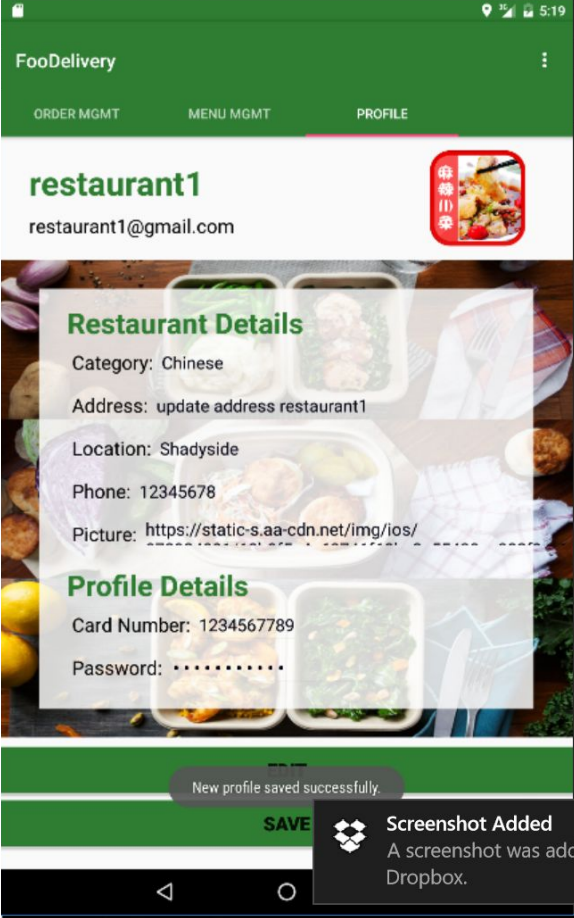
5:19

FooDelivery

ORDER MGMT
MENU MGMT
PROFILE

restaurant1
restaurant1@gmail.com

麻辣川菜

Restaurant Details
Category: Chinese
Address: update address restaurant1
Location: Shadyside
Phone: 12345678
Picture: https://static-s.aa-cdn.net/img/ios/ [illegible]

Profile Details
Card Number: 1234567789
Password: •••••••••••

EDIT
New profile saved successfully.
SAVE

Screenshot Added
A screenshot was add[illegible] Dropbox.